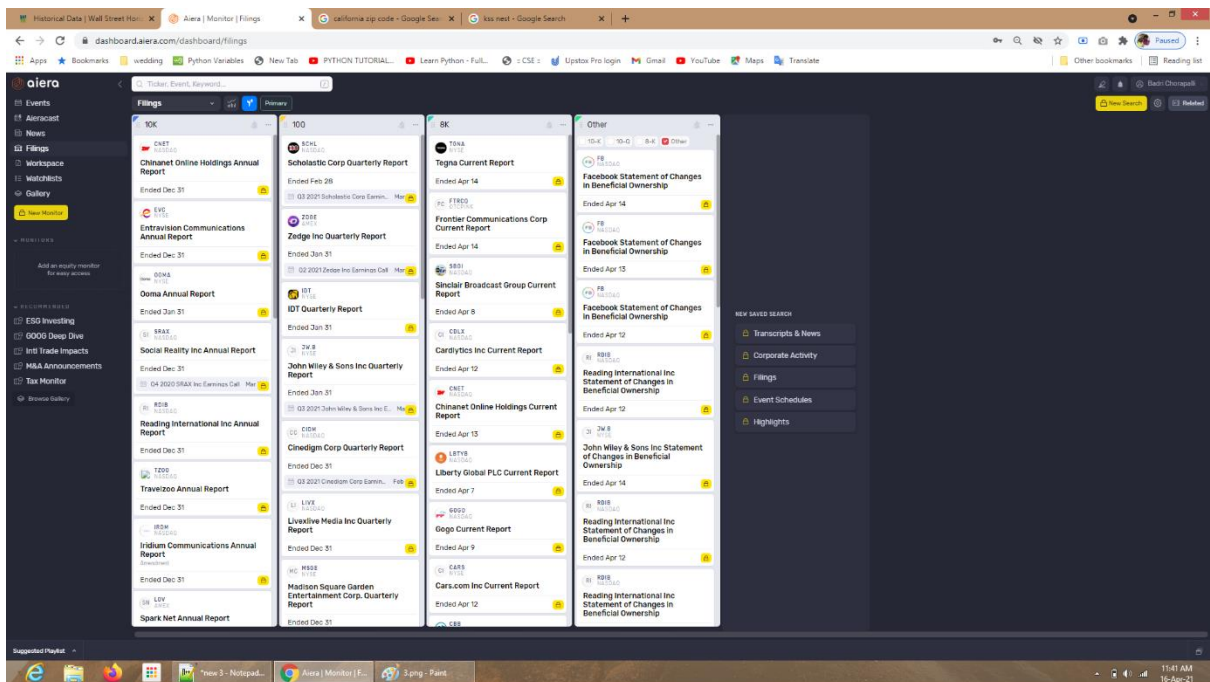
Historical Data | Wall Street Hori ×   Aiera | Monitor | Filings ×   california zip code - Google Sear ×   kss nest - Google Search × +

dashboard.aiera.com/dashboard/filings

Paused

Apps  Bookmarks  wedding  Python Variables  New Tab  PYTHON TUTORIAL...  Learn Python - Full...  :: CSE ::  Upstox Pro login  Gmail  YouTube  Maps  Translate  Other bookmarks  Reading list

aiera  Ticker, Event, Keyword...  Badri Chorapalli

Events
Aieracast
News
Filings
Workspace
Watchlists
Gallery
New Monitor

POSITIONS
Add an equity monitor for easy access

RECOMMENDED
ESG Investing
GOOG Deep Dive
Intl Trade Impacts
M&A Announcements
Tax Monitor
Browse Gallery

Filings  Primary  New Search  Related

10K
CNET NASDAQ
Chinanet Online Holdings Annual Report
Ended Dec 31
EVC NYSE
Entravision Communications Annual Report
Ended Dec 31
OOMA NYSE
Ooma Annual Report
Ended Jan 31
SRAX NASDAQ
Social Reality Inc Annual Report
Ended Dec 31
Q4 2020 SRAX Inc Earnings Call  Mar
RDIB NASDAQ
Reading International Inc Annual Report
Ended Dec 31
TZOO NASDAQ
Travelzoo Annual Report
Ended Dec 31
IRDM NASDAQ
Iridium Communications Annual Report
Ended Dec 31
LDV AMEX
Spark Net Annual Report

10Q
SCHL NASDAQ
Scholastic Corp Quarterly Report
Ended Feb 28
Q3 2021 Scholastic Corp Earnin...  Mar
ZDGE AMEX
Zedge Inc Quarterly Report
Ended Jan 31
Q2 2021 Zedge Inc Earnings Call  Mar
IDT NYSE
IDT Quarterly Report
Ended Jan 31
JW.B NYSE
John Wiley & Sons Inc Quarterly Report
Ended Jan 31
Q3 2021 John Wiley & Sons Inc E...  Mar
CIDM NASDAQ
Cinedigm Corp Quarterly Report
Ended Dec 31
Q3 2021 Cinedigm Corp Earnin...  Feb
LIVX NASDAQ
Livexlive Media Inc Quarterly Report
Ended Dec 31
MSGE NYSE
Madison Square Garden Entertainment Corp. Quarterly Report
Ended Dec 31

8K
TGNA NYSE
Tegna Current Report
Ended Apr 14
FTRCQ OTCPINK
Frontier Communications Corp Current Report
Ended Apr 14
SBGI NASDAQ
Sinclair Broadcast Group Current Report
Ended Apr 8
CDLX NASDAQ
Cardlytics Inc Current Report
Ended Apr 12
CNET NASDAQ
Chinanet Online Holdings Current Report
Ended Apr 13
LBTYB NASDAQ
Liberty Global PLC Current Report
Ended Apr 7
GOGO NASDAQ
Gogo Current Report
Ended Apr 9
CARS NYSE
Cars.com Inc Current Report
Ended Apr 12
CSS

Other
10-K  10-Q  8-K  Other
FB NASDAQ
Facebook Statement of Changes in Beneficial Ownership
Ended Apr 14
FB NASDAQ
Facebook Statement of Changes in Beneficial Ownership
Ended Apr 13
FB NASDAQ
Facebook Statement of Changes in Beneficial Ownership
Ended Apr 12
RDIB NASDAQ
Reading International Inc Statement of Changes in Beneficial Ownership
Ended Apr 12
JW.B NYSE
John Wiley & Sons Inc Statement of Changes in Beneficial Ownership
Ended Apr 14
RDIB NASDAQ
Reading International Inc Statement of Changes in Beneficial Ownership
Ended Apr 12
RDIB NASDAQ
Reading International Inc Statement of Changes in Beneficial Ownership

NEW SAVED SEARCH
Transcripts & News
Corporate Activity
Filings
Event Schedules
Highlights

Suggested Playlist

*new 3 - Notepad...  Aiera | Monitor | F...  3.png - Paint  11:41 AM 16-Apr-21